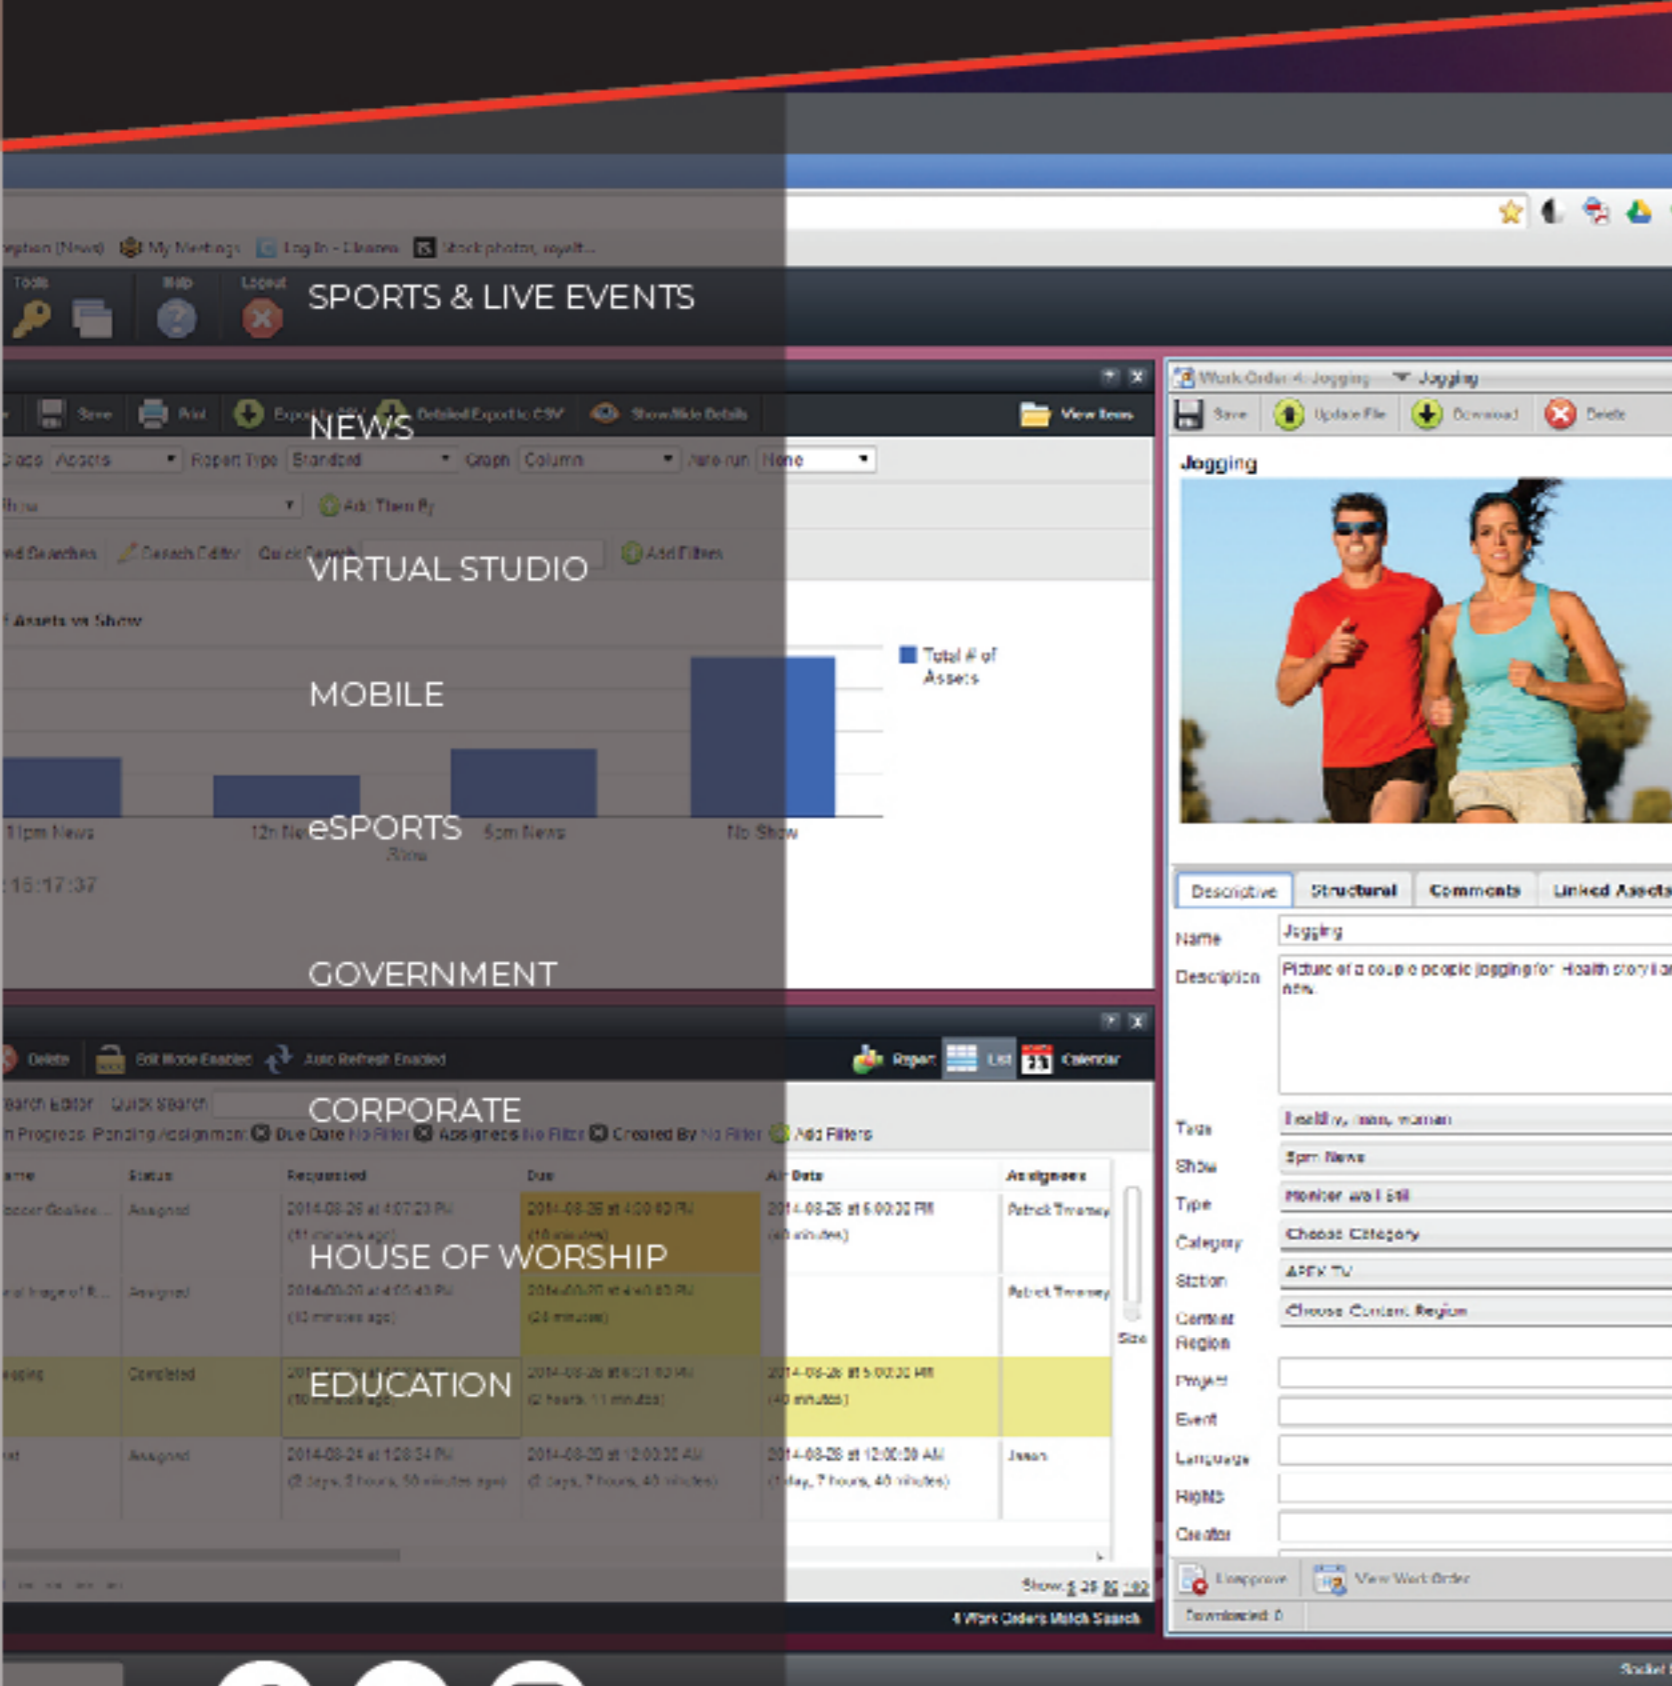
SPORTS & LIVE EVENTS

NEWS

VIRTUAL STUDIO

MOBILE

eSPORTS

GOVERNMENT

CORPORATE

HOUSE OF WORSHIP

EDUCATION

Work Order 4: Jogging
Jogging
Save
Update File
Download
Delete
Jogging

Descriptive | Structural | Comments | Linked Assets

Name: Jogging
Description: Picture of a couple people jogging for Health story in news.
Tags: healthy, man, woman
Show: 5pm News
Type: Monitor wall still
Category: Choose Category
Station: APEX TV
Content Region: Choose Content Region
Project
Event
Language
Rights
Creator

Unapprove
View Work Order
Downloaded: 0

View Items
Total # of Assets
No Show
Report
List
Calendar
Assignees
Patrick Twomey
Patrick Twomey
Jason
Size
4 Work Orders Match Search